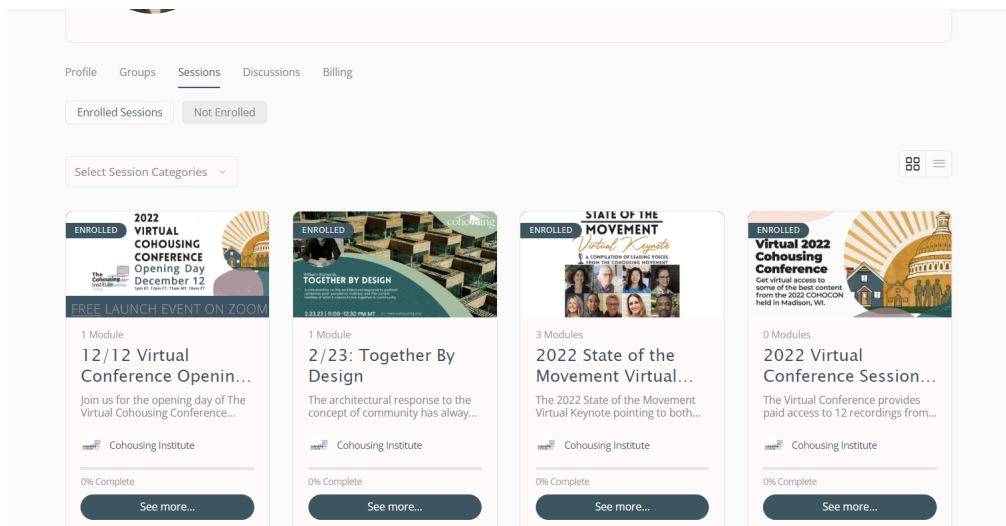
Profile Groups Sessions Discussions Billing

Enrolled Sessions Not Enrolled

Select Session Categories

ENROLLED
2022 VIRTUAL COHOUSING CONFERENCE Opening Day December 12
The Cohousing Institute
FREE LAUNCH EVENT ON ZOOM
1 Module
12/12 Virtual Conference Openin...
Join us for the opening day of The Virtual Cohousing Conference...
Cohousing Institute
0% Complete
See more...

ENROLLED
cohousing
William Richards
TOGETHER BY DESIGN
2.23.23 | 9:00–12:30 PM MT
1 Module
2/23: Together By Design
The architectural response to the concept of community has alway...
Cohousing Institute
0% Complete
See more...

ENROLLED
STATE OF THE MOVEMENT Virtual Keynote
A COMPILATION OF LEADING VOICES FROM THE COHOUSING MOVEMENT
3 Modules
2022 State of the Movement Virtual...
The 2022 State of the Movement Virtual Keynote pointing to both...
Cohousing Institute
0% Complete
See more...

ENROLLED
Virtual 2022 Cohousing Conference
Get virtual access to some of the best content from the 2022 COHOCON held in Madison, WI.
0 Modules
2022 Virtual Conference Session...
The Virtual Conference provides paid access to 12 recordings from...
Cohousing Institute
0% Complete
See more...